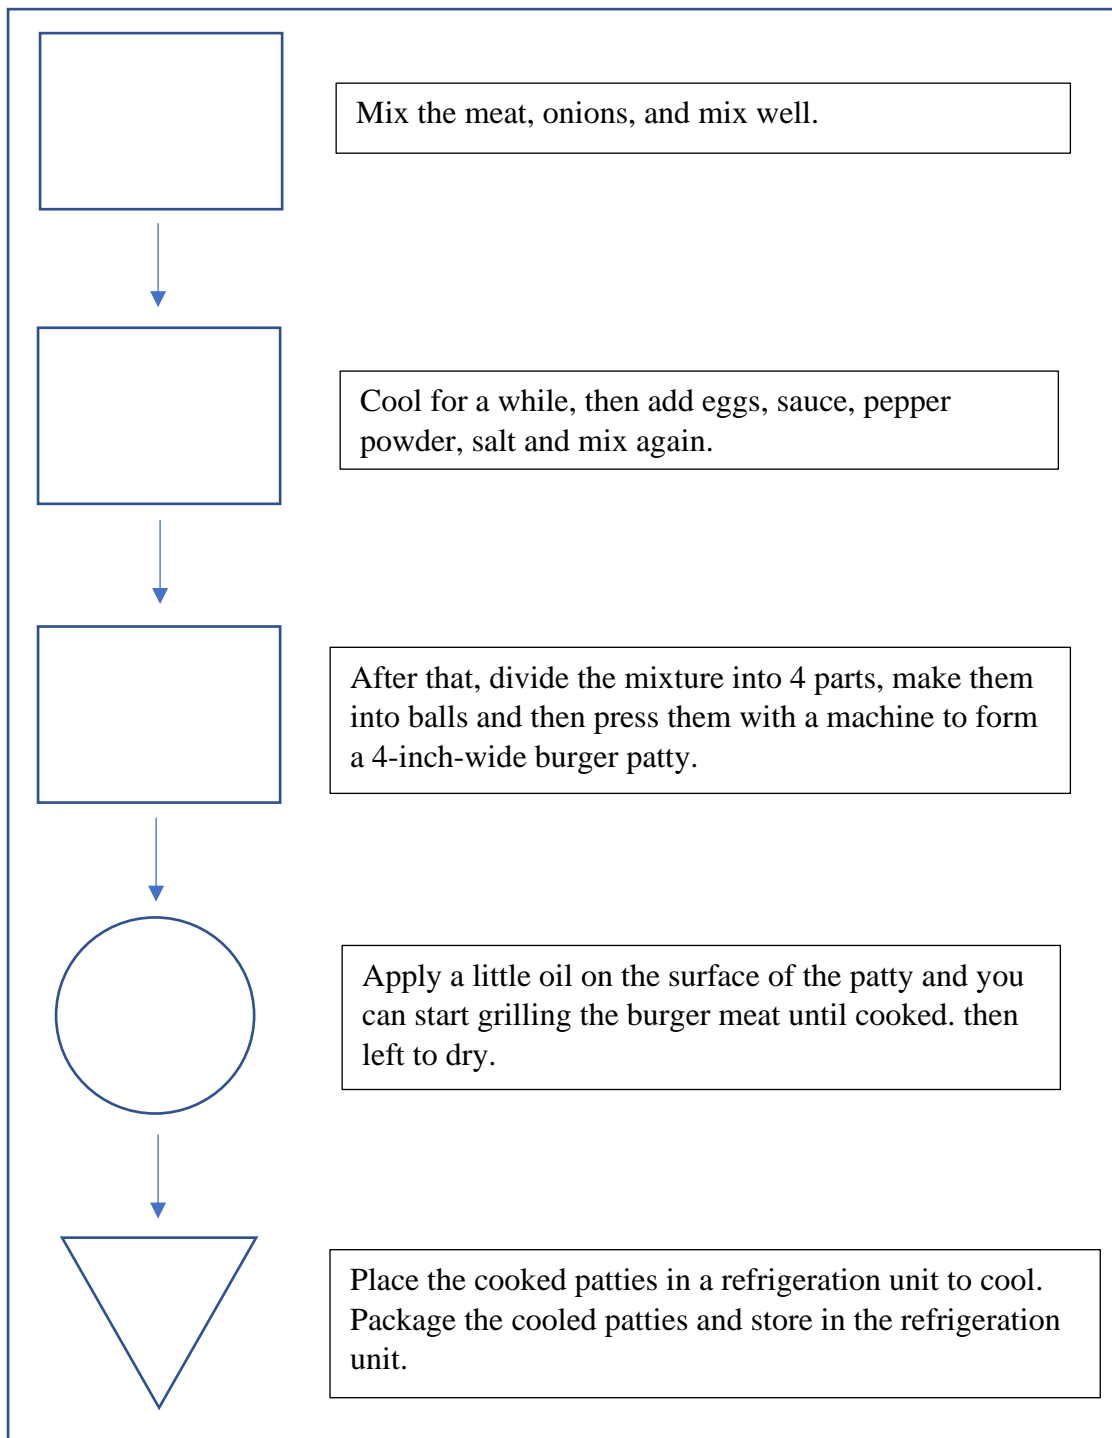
Mix the meat, onions, and mix well.

Cool for a while, then add eggs, sauce, pepper powder, salt and mix again.

After that, divide the mixture into 4 parts, make them into balls and then press them with a machine to form a 4-inch-wide burger patty.

Apply a little oil on the surface of the patty and you can start grilling the burger meat until cooked. then left to dry.

Place the cooked patties in a refrigeration unit to cool. Package the cooled patties and store in the refrigeration unit.